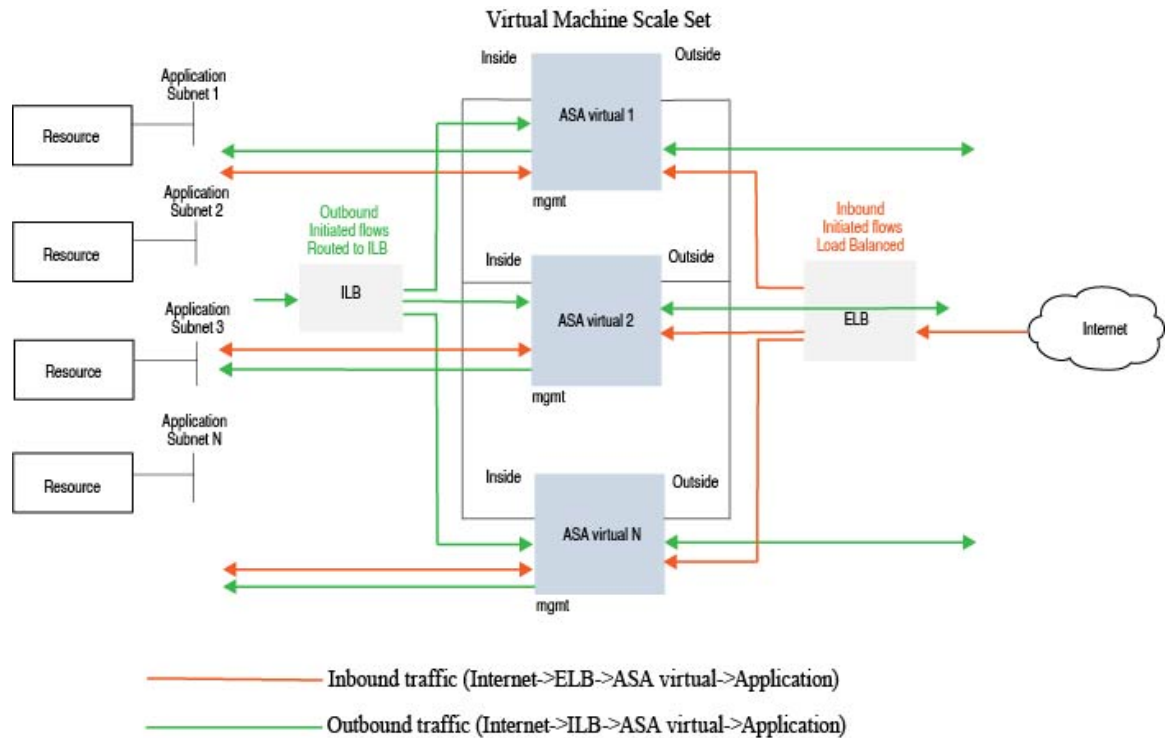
Virtual Machine Scale Set

Application Subnet 1

Resource

Inside

ASA virtual 1

Outside

mgmt

Application Subnet 2

Resource

Outbound Initiated flows Routed to ILB

Inbound Initiated flows Load Balanced

Application Subnet 3

ILB

Inside

ASA virtual 2

Outside

ELB

Internet

Resource

mgmt

Application Subnet N

Resource

Inside

ASA virtual N

Outside

mgmt

Inbound traffic (Internet->ELB->ASA virtual->Application)

Outbound traffic (Internet->ILB->ASA virtual->Application)